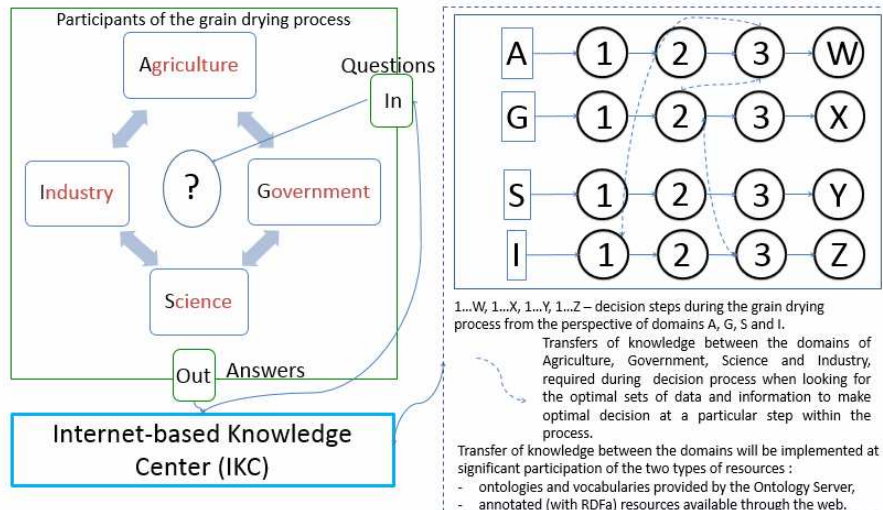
Participants of the grain drying process

Agriculture

Questions

In

Industry

?

Government

Science

Out

Answers

Internet-based Knowledge Center (IKC)

| A | 1 | 2 | 3 | W |
|---|---|---|---|---|
| G | 1 | 2 | 3 | X |
| S | 1 | 2 | 3 | Y |
| I | 1 | 2 | 3 | Z |

1…W, 1…X, 1…Y, 1…Z – decision steps during the grain drying process from the perspective of domains A, G, S and I.

Transfers of knowledge between the domains of Agriculture, Government, Science and Industry, required during decision process when looking for the optimal sets of data and information to make optimal decision at a particular step within the process.

Transfer of knowledge between the domains will be implemented at significant participation of the two types of resources :
- ontologies and vocabularies provided by the Ontology Server,
- annotated (with RDFa) resources available through the web.